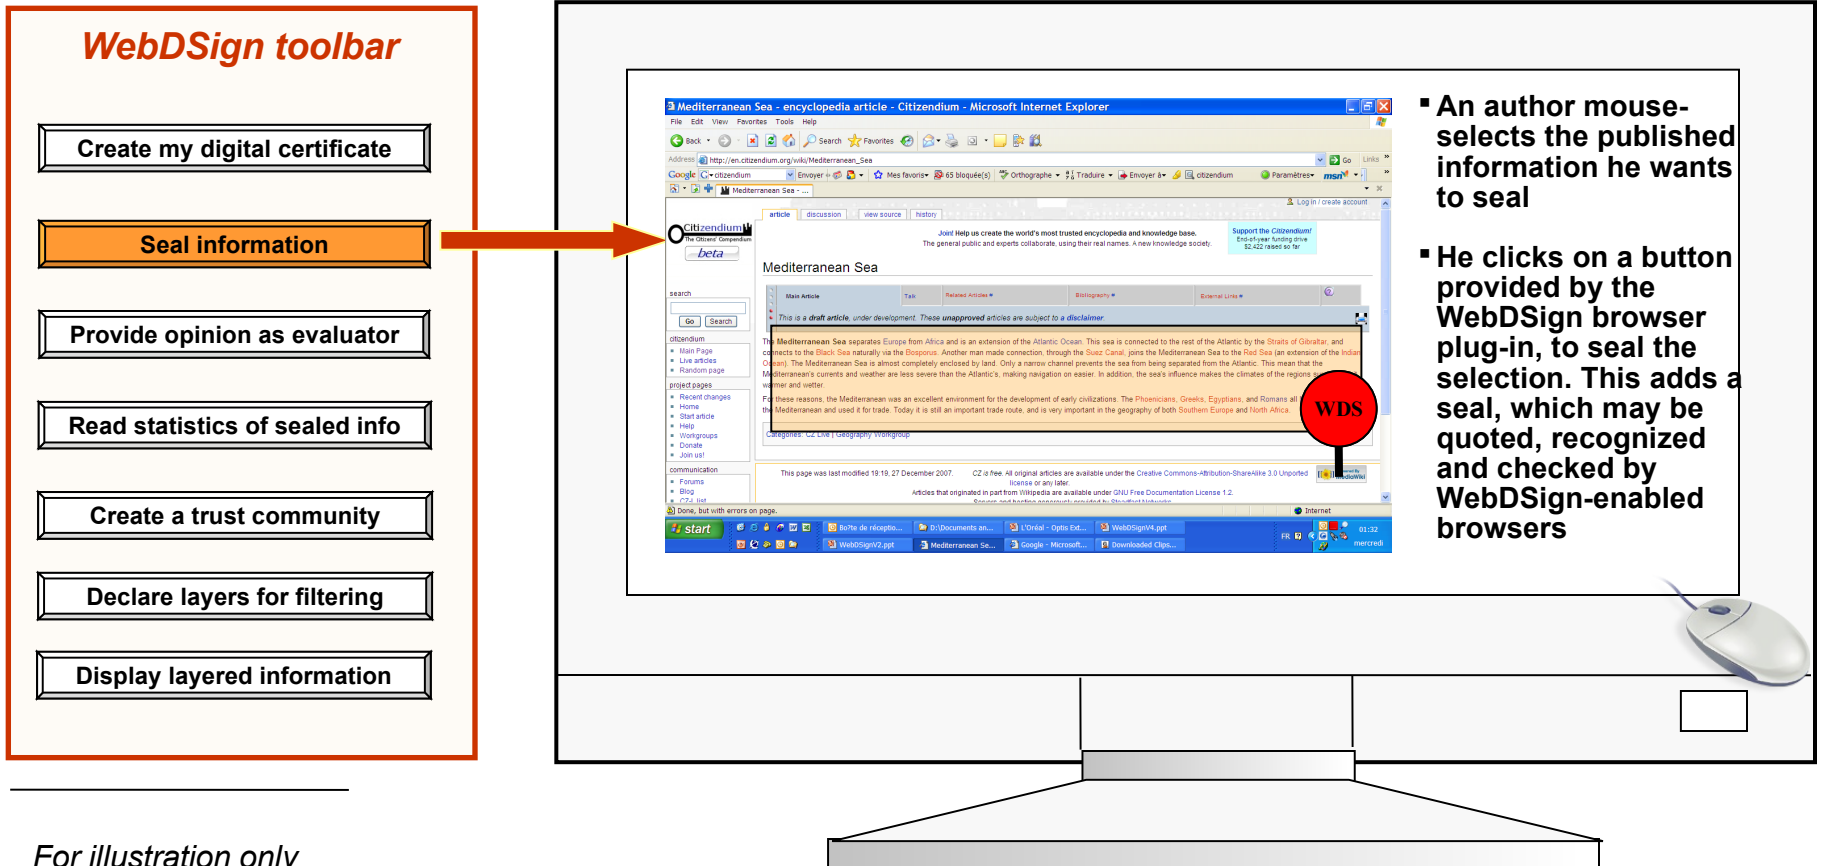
WebDSign toolbar

Create my digital certificate

Seal information

Provide opinion as evaluator

Read statistics of sealed info

Create a trust community

Declare layers for filtering

Display layered information

For illustration only

Mediterranean Sea - encyclopedia article - Citizendium - Microsoft Internet Explorer

File Edit View Favorites Tools Help

Back Search Favorites

Address http://en.citizendium.org/wiki/Mediterranean_Sea Go Links

Citizendium beta

article discussion view source history

Join! Help us create the world's most trusted encyclopedia and knowledge base.

Mediterranean Sea

This is a draft article, under development. These unapproved articles are subject to a disclaimer

The Mediterranean Sea separates Europe from Africa and is an extension of the Atlantic Ocean.

WDS

Done, but with errors on page. Internet

start

▪ An author mouse-selects the published information he wants to seal

▪ He clicks on a button provided by the WebDSign browser plug-in, to seal the selection. This adds a seal, which may be quoted, recognized and checked by WebDSign-enabled browsers